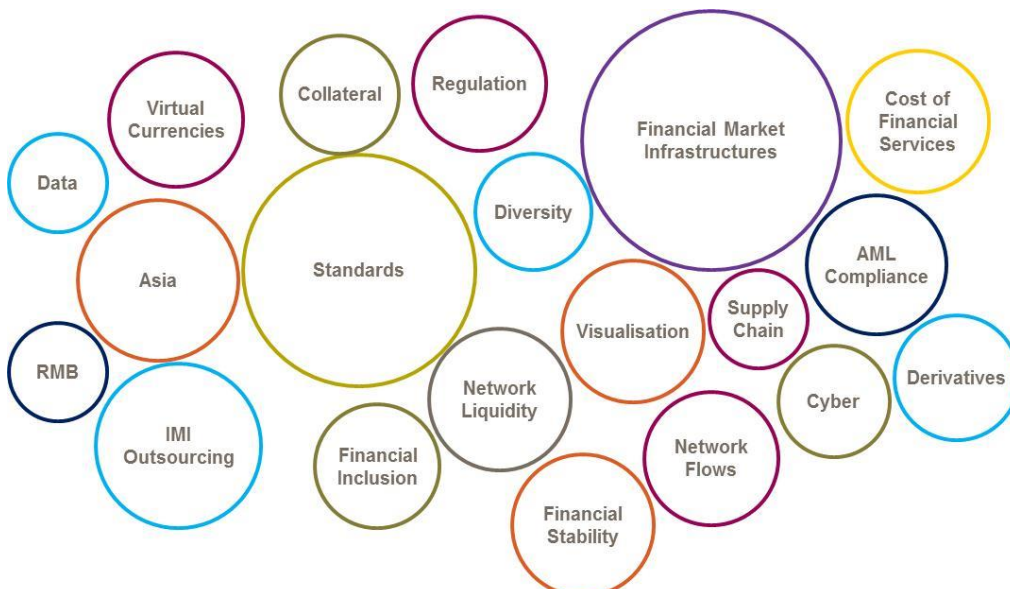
Collateral

Regulation

Virtual Currencies

Financial Market Infrastructures

Cost of Financial Services

Data

Diversity

Asia

Standards

AML Compliance

Visualisation

Supply Chain

RMB

Network Liquidity

Derivatives

Cyber

IMI Outsourcing

Financial Inclusion

Network Flows

Financial Stability